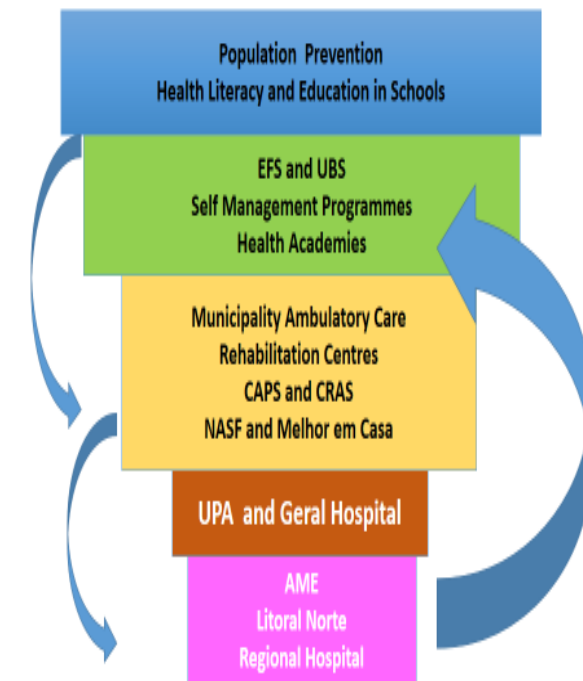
Population Prevention
Health Literacy and Education in Schools

EFS and UBS
Self Management Programmes
Health Academies

Municipality Ambulatory Care
Rehabilitation Centres
CAPS and CRAS
NASF and Melhor em Casa

UPA and Geral Hospital

AME
Litoral Norte
Regional Hospital